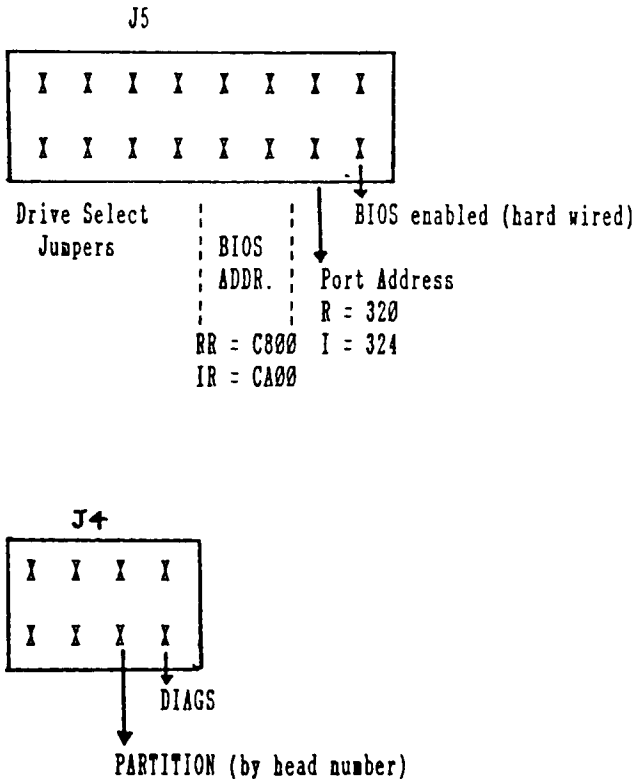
J5

X X X X X X X X

X X X X X X X X

Drive Select Jumpers

BIOS ADDR.

RR = C800
IR = CA00

BIOS enabled (hard wired)

Port Address
R = 320
I = 324

J4

X X X X

X X X X

DIAGS

PARTITION (by head number)